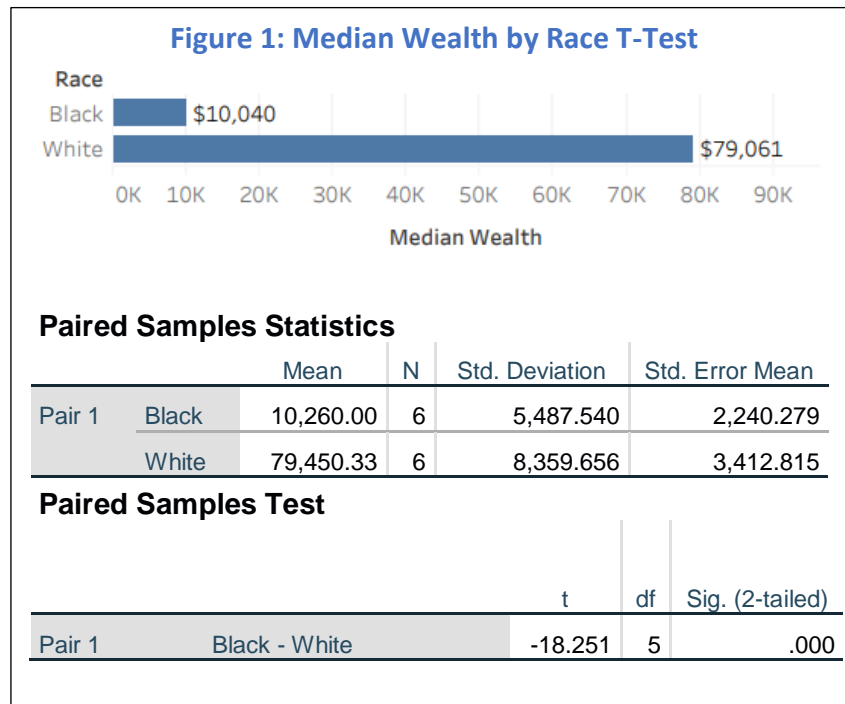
Figure 1: Median Wealth by Race T-Test

Race

Black $10,040

White $79,061

0K 10K 20K 30K 40K 50K 60K 70K 80K 90K

Median Wealth

Paired Samples Statistics

| | | Mean | N | Std. Deviation | Std. Error Mean |
|---|---|---|---|---|---|
| Pair 1 | Black | 10,260.00 | 6 | 5,487.540 | 2,240.279 |
| | White | 79,450.33 | 6 | 8,359.656 | 3,412.815 |

Paired Samples Test

| | | t | df | Sig. (2-tailed) |
|---|---|---|---|---|
| Pair 1 | Black - White | -18.251 | 5 | .000 |